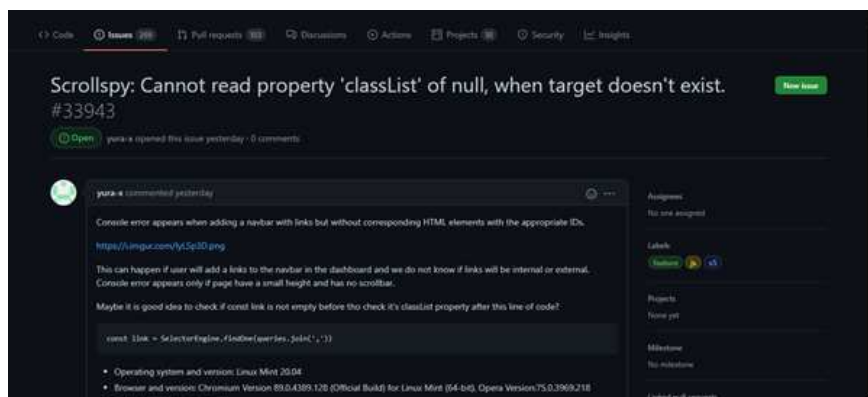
<> Code   Issues 269   Pull requests 103   Discussions   Actions   Projects 10   Security   Insights

Scrollspy: Cannot read property 'classList' of null, when target doesn't exist. #33943

New issue

Open   yura-x opened this issue yesterday · 0 comments

yura-x commented yesterday

Console error appears when adding a navbar with links but without corresponding HTML elements with the appropriate IDs.

https://i.imgur.com/lyLSp3D.png

This can happen if user will add a links to the navbar in the dashboard and we do not know if links will be internal or external. Console error appears only if page have a small height and has no scrollbar.

Maybe it is good idea to check if const link is not empty before tho check it's classList property after this line of code?

const link = SelectorEngine.findOne(queries.join(','))

• Operating system and version: Linux Mint 20.04
• Browser and version: Chromium Version 89.0.4389.128 (Official Build) for Linux Mint (64-bit), Opera Version:75.0.3969.218

Assignees
No one assigned

Labels
feature   js   v5

Projects
None yet

Milestone
No milestone

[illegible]